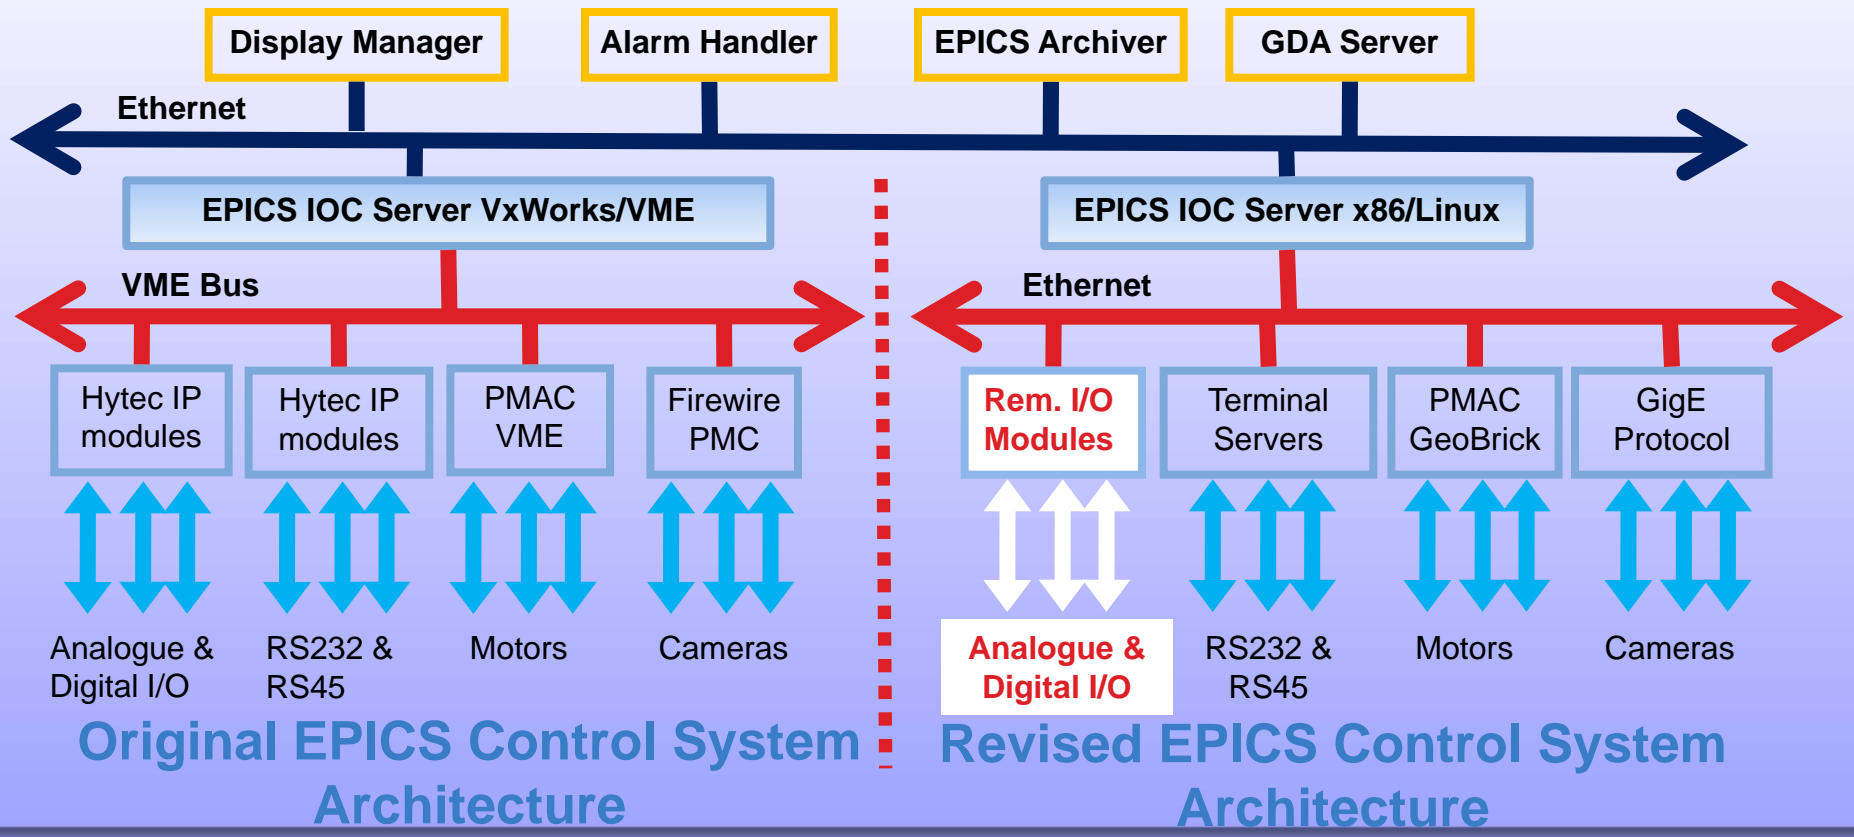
Display Manager
Alarm Handler
EPICS Archiver
GDA Server

Ethernet

EPICS IOC Server VxWorks/VME

VME Bus

Hytec IP modules
Hytec IP modules
PMAC VME
Firewire PMC

Analogue & Digital I/O
RS232 & RS45
Motors
Cameras

Original EPICS Control System Architecture

EPICS IOC Server x86/Linux

Ethernet

Rem. I/O Modules
Terminal Servers
PMAC GeoBrick
GigE Protocol

Analogue & Digital I/O
RS232 & RS45
Motors
Cameras

Revised EPICS Control System Architecture